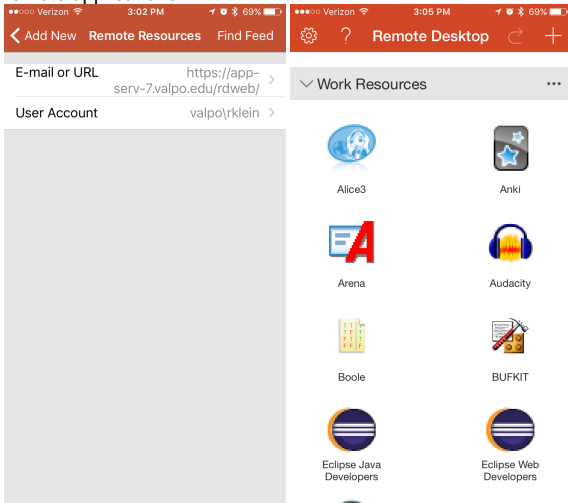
●●○○○ Verizon 3:02 PM 69%

Add New Remote Resources Find Feed

E-mail or URL https://app-serv-7.valpo.edu/rdweb/

User Account valpo\rklein

●●○○○ Verizon 3:05 PM 69%

? Remote Desktop +

Work Resources ...

Alice3

Anki

Arena

Audacity

Boole

BUFKIT

Eclipse Java Developers

Eclipse Web Developers